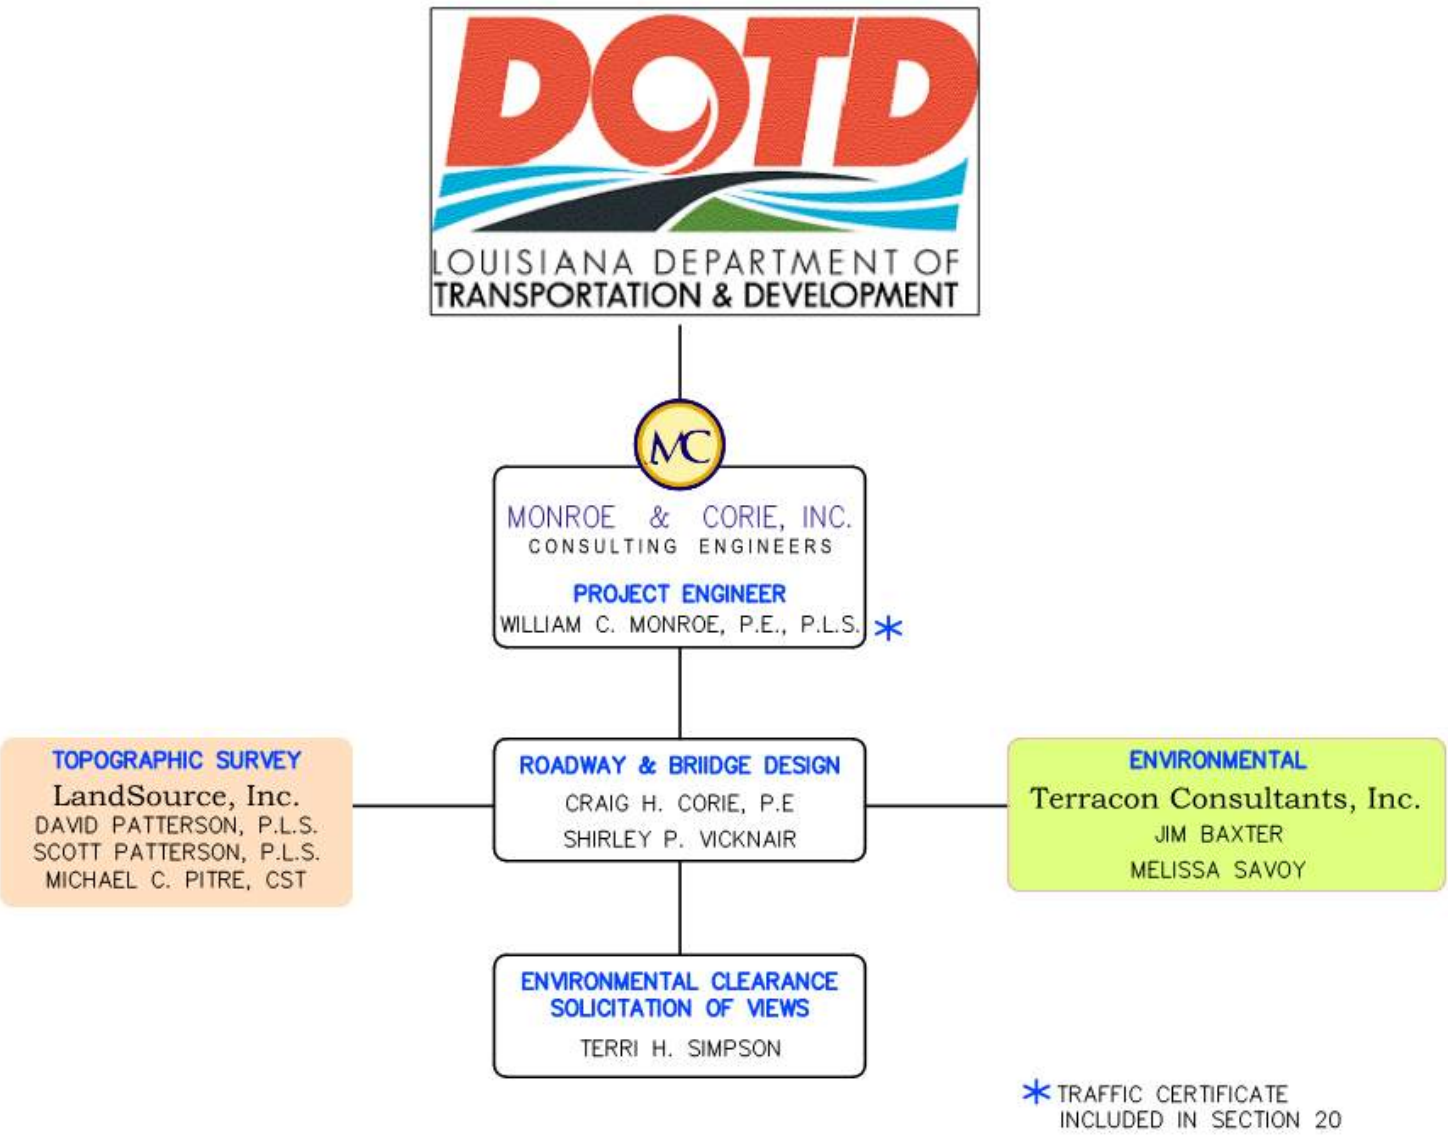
DOTD
LOUISIANA DEPARTMENT OF
TRANSPORTATION & DEVELOPMENT

MC

MONROE & CORIE, INC.
CONSULTING ENGINEERS

PROJECT ENGINEER
WILLIAM C. MONROE, P.E., P.L.S. *

TOPOGRAPHIC SURVEY
LandSource, Inc.
DAVID PATTERSON, P.L.S.
SCOTT PATTERSON, P.L.S.
MICHAEL C. PITRE, CST

ROADWAY & BRIIDGE DESIGN
CRAIG H. CORIE, P.E
SHIRLEY P. VICKNAIR

ENVIRONMENTAL
Terracon Consultants, Inc.
JIM BAXTER
MELISSA SAVOY

ENVIRONMENTAL CLEARANCE
SOLICITATION OF VIEWS
TERRI H. SIMPSON

* TRAFFIC CERTIFICATE
INCLUDED IN SECTION 20